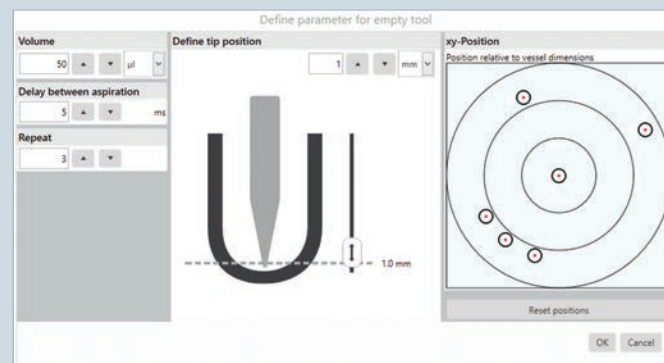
Define parameter for empty tool

Volume

50 µl

Delay between aspiration

5 ms

Repeat

3

Define tip position

1 mm

1.0 mm

xy-Position

Position relative to vessel dimensions

Reset positions

OK Cancel